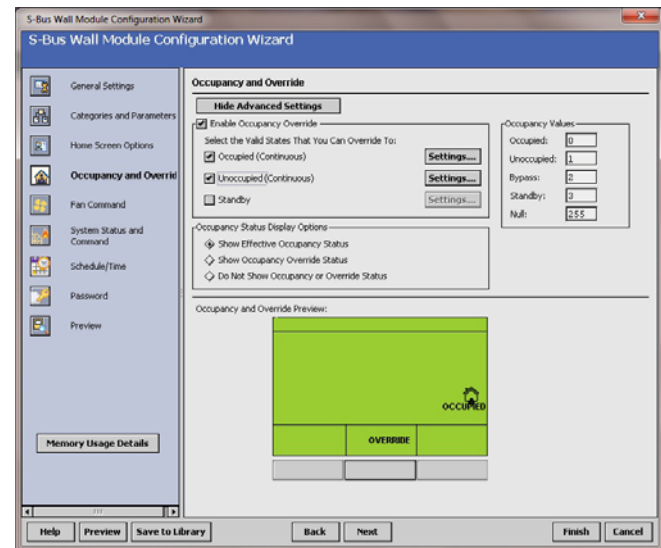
S-Bus Wall Module Configuration Wizard

S-Bus Wall Module Configuration Wizard

General Settings

Categories and Parameters

Home Screen Options

Occupancy and Overrid

Fan Command

System Status and Command

Schedule/Time

Password

Preview

Memory Usage Details

Occupancy and Override

Hide Advanced Settings

Enable Occupancy Override

Select the Valid States That You Can Override To:

Occupied (Continuous) Settings...

Unoccupied (Continuous) Settings...

Standby Settings...

Occupancy Values

Occupied: 0

Unoccupied: 1

Bypass: 2

Standby: 3

Null: 255

Occupancy Status Display Options

Show Effective Occupancy Status

Show Occupancy Override Status

Do Not Show Occupancy or Override Status

Occupancy and Override Preview:

OCCUPIED

OVERRIDE

Help Preview Save to Library Back Next Finish Cancel